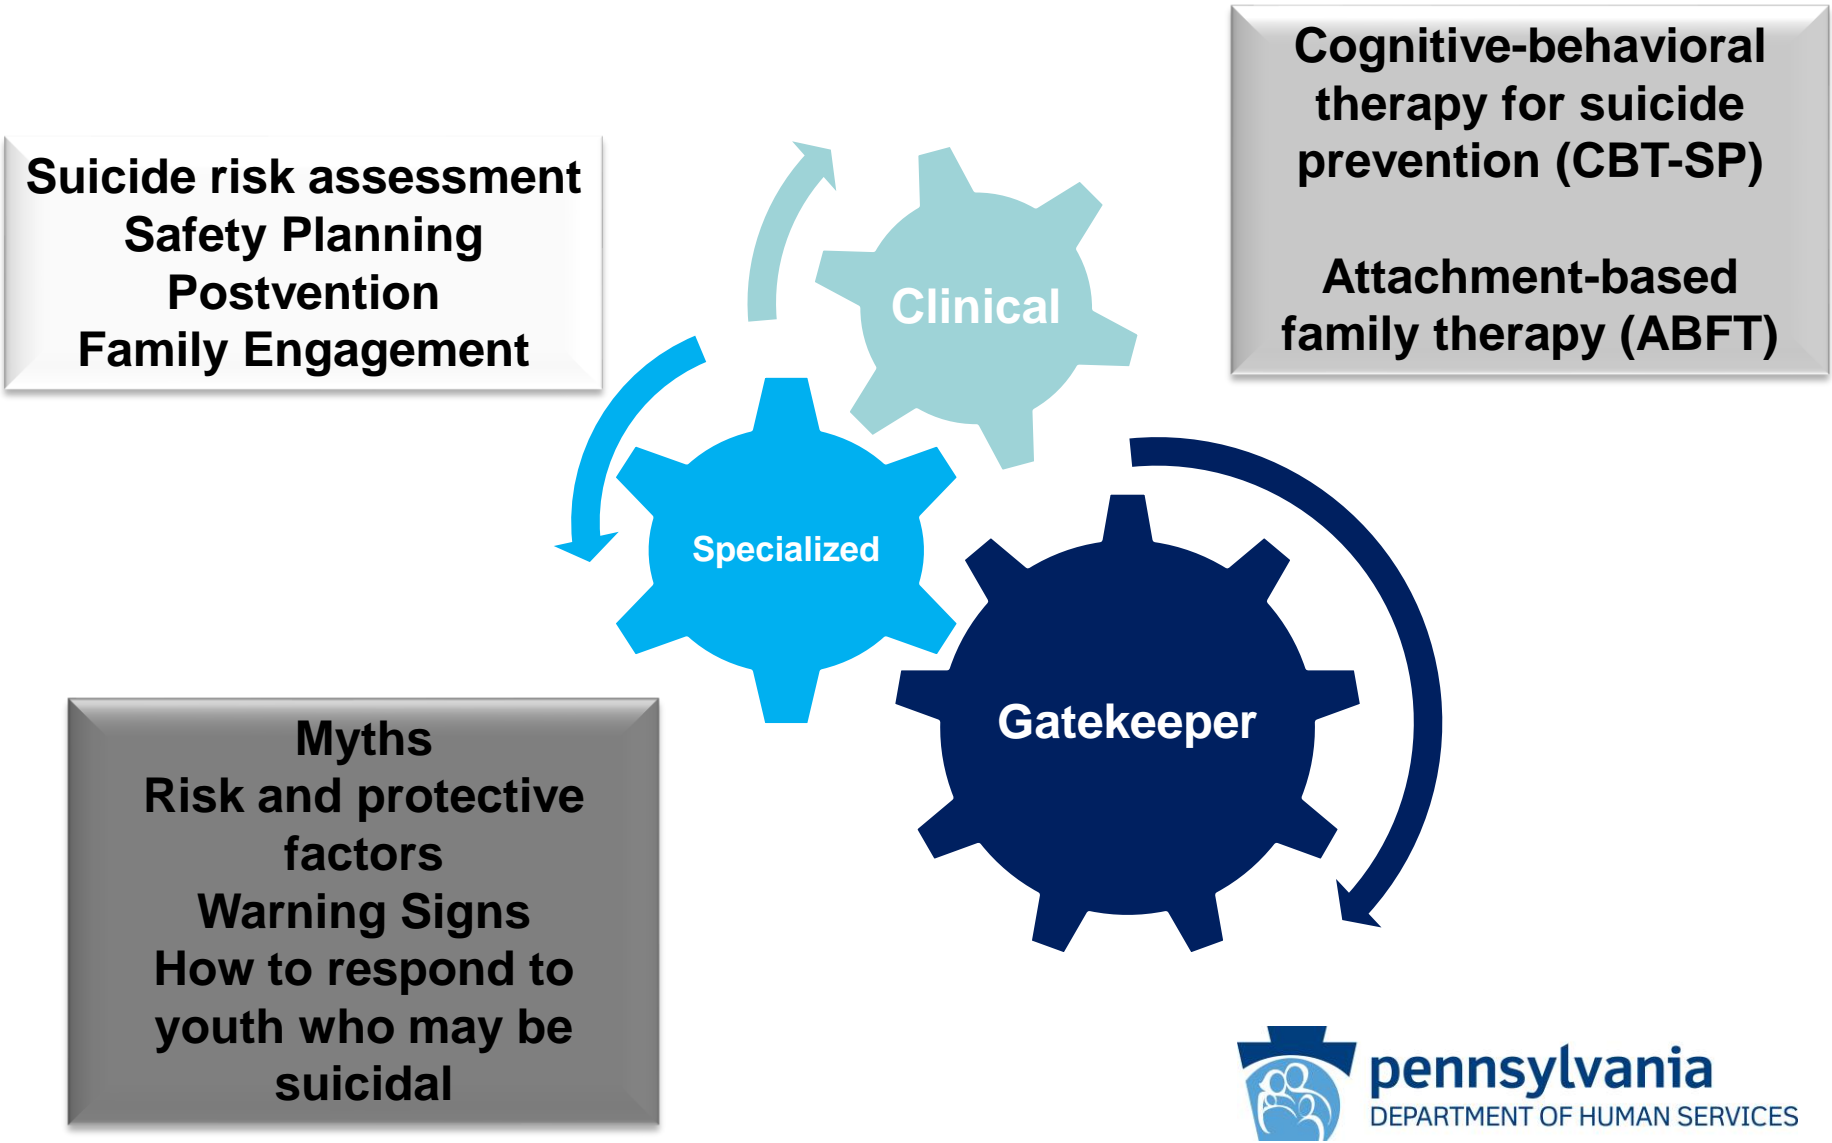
Suicide risk assessment
Safety Planning
Postvention
Family Engagement

Cognitive-behavioral therapy for suicide prevention (CBT-SP)

Attachment-based family therapy (ABFT)

Clinical

Specialized

Gatekeeper

Myths
Risk and protective factors
Warning Signs
How to respond to youth who may be suicidal

pennsylvania
DEPARTMENT OF HUMAN SERVICES